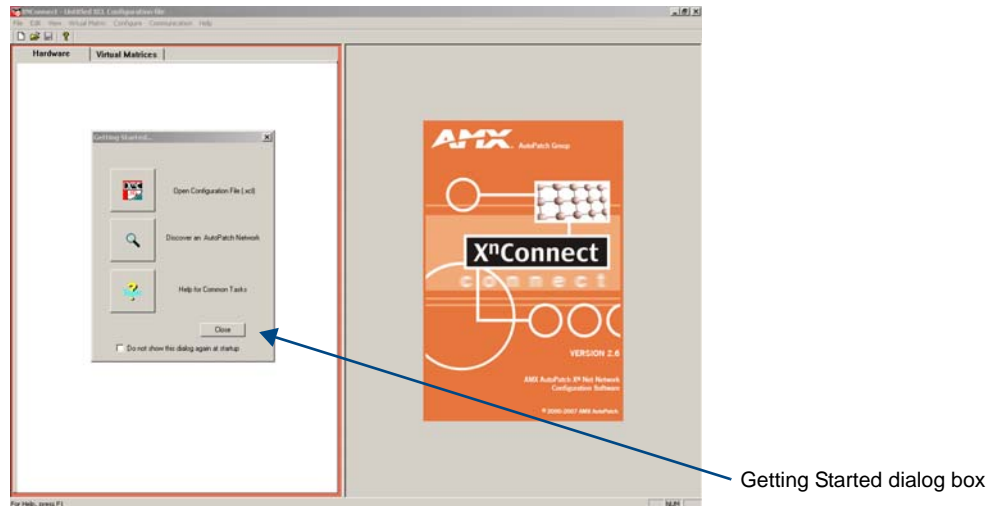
XNConnect - Untitled XCL Configuration file

File Edit View Virtual Matrix Configure Communication Help

Hardware

Virtual Matrices

Getting Started...

Open Configuration File (.xcl)

Discover an AutoPatch Network

Help for Common Tasks

Close

Do not show this dialog again at startup

AMX AutoPatch Group

X$^n$Connect

connect

VERSION 2.6

AMX AutoPatch X$^n$ Net Network Configuration Software

© 2000-2007 AMX AutoPatch

Getting Started dialog box

For Help, press F1

NUM